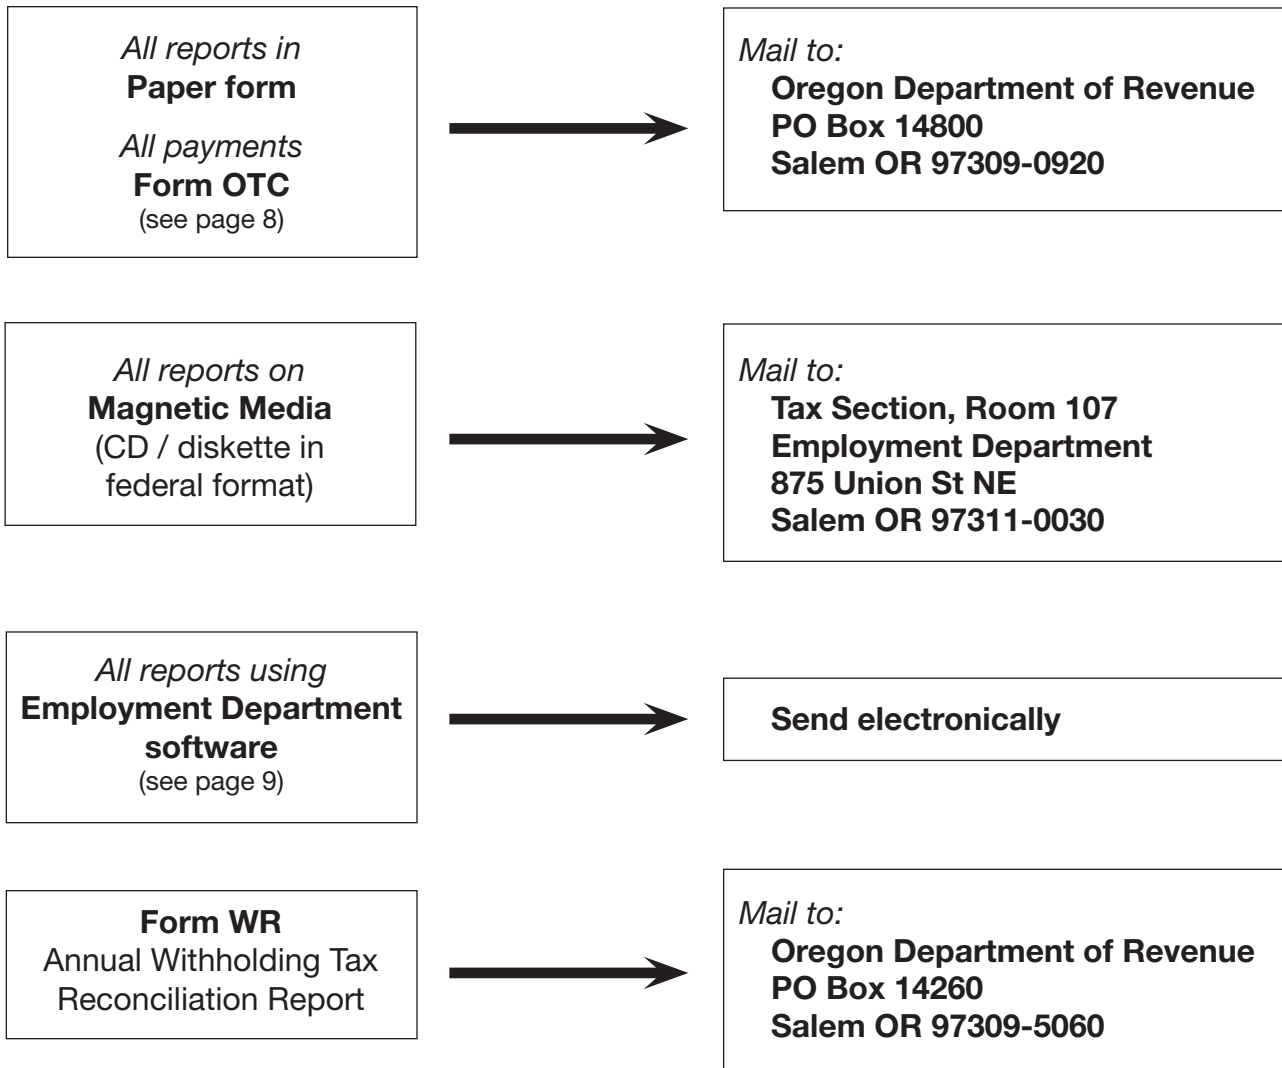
All reports in
Paper form

All payments
Form OTC
(see page 8)

Mail to:
Oregon Department of Revenue
PO Box 14800
Salem OR 97309-0920

All reports on
Magnetic Media
(CD / diskette in federal format)

Mail to:
Tax Section, Room 107
Employment Department
875 Union St NE
Salem OR 97311-0030

All reports using
Employment Department software
(see page 9)

Send electronically

Form WR
Annual Withholding Tax Reconciliation Report

Mail to:
Oregon Department of Revenue
PO Box 14260
Salem OR 97309-5060